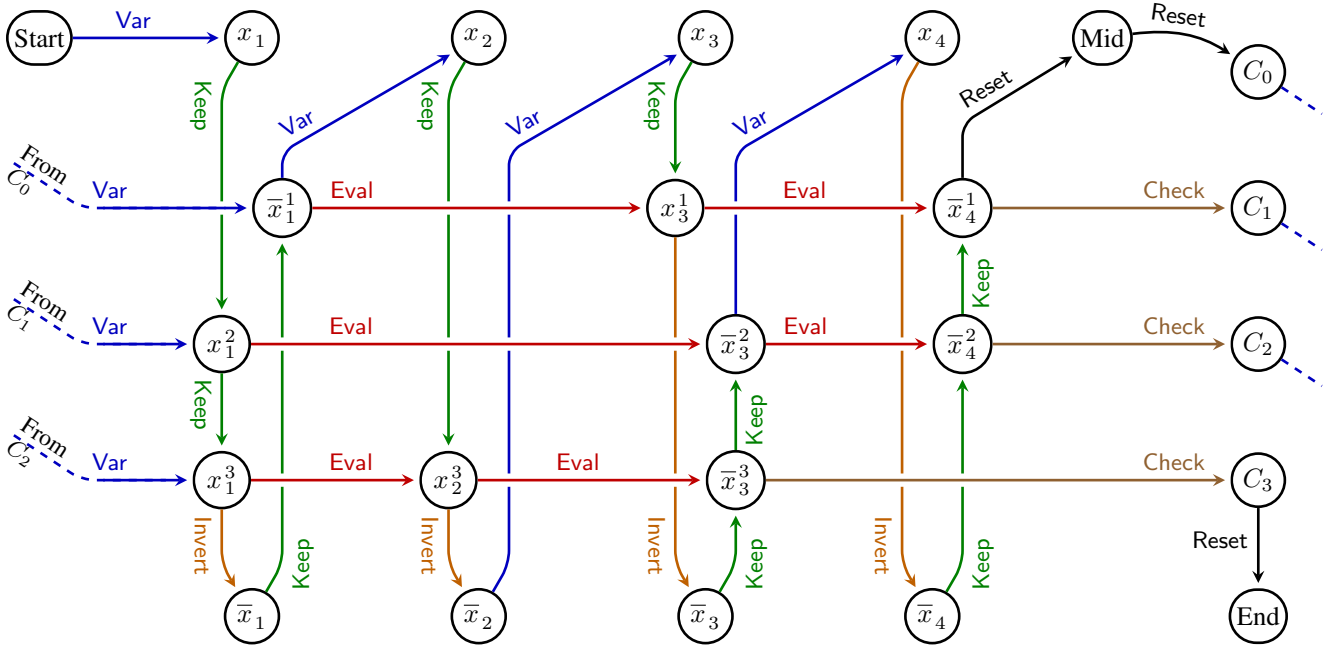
Start
Var
$x_1$
$x_2$
$x_3$
$x_4$
Mid
Reset
$C_0$
Reset
Keep
Var
Keep
Var
Keep
Var
From $C_0$
Var
$\overline{x}_1^1$
Eval
$x_3^1$
Eval
$\overline{x}_4^1$
Check
$C_1$
Keep
From $C_1$
Var
$x_1^2$
Eval
$\overline{x}_3^2$
Eval
$\overline{x}_4^2$
Check
$C_2$
Keep
Keep
From $C_2$
Var
$x_1^3$
Eval
$x_2^3$
Eval
$\overline{x}_3^3$
Check
$C_3$
Invert
Keep
Invert
Invert
Keep
Invert
Keep
Reset
$\overline{x}_1$
$\overline{x}_2$
$\overline{x}_3$
$\overline{x}_4$
End